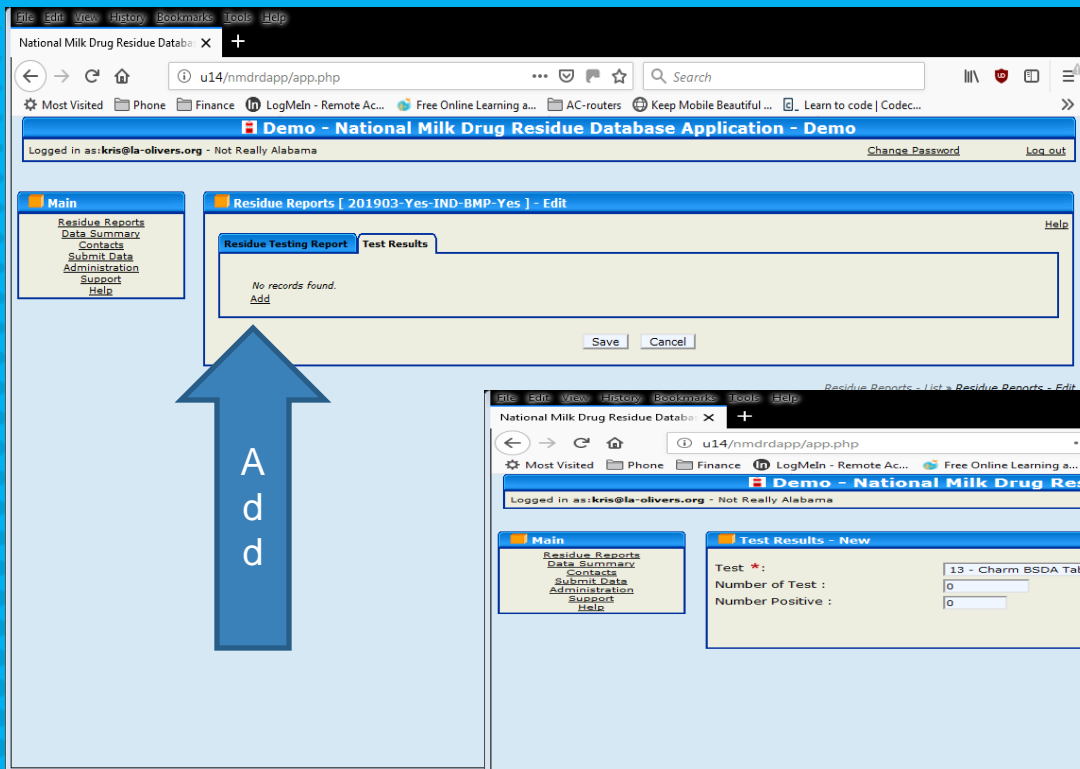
File Edit View History Bookmarks Tools Help

National Milk Drug Residue Databa ×

u14/nmdrdapp/app.php

Search

Most Visited Phone Finance LogMeIn - Remote Ac... Free Online Learning a... AC-routers Keep Mobile Beautiful ... Learn to code | Codec...

Demo - National Milk Drug Residue Database Application - Demo

Logged in as:kris@la-olivers.org - Not Really Alabama

Change Password Log out

Main

Residue Reports
Data Summary
Contacts
Submit Data
Administration
Support
Help

Residue Reports [ 201903-Yes-IND-BMP-Yes ] - Edit

Help

Residue Testing Report Test Results

No records found.
Add

Save Cancel

Residue Reports - List » Residue Reports - Edit

Add

File Edit View History Bookmarks Tools Help

National Milk Drug Residue Databa ×

u14/nmdrdapp/app.php

Most Visited Phone Finance LogMeIn - Remote Ac... Free Online Learning a...

Demo - National Milk Drug Res

Logged in as:kris@la-olivers.org - Not Really Alabama

Main

Residue Reports
Data Summary
Contacts
Submit Data
Administration
Support
Help

Test Results - New

Test *: 13 - Charm BSDA Tab
Number of Test : 0
Number Positive : 0